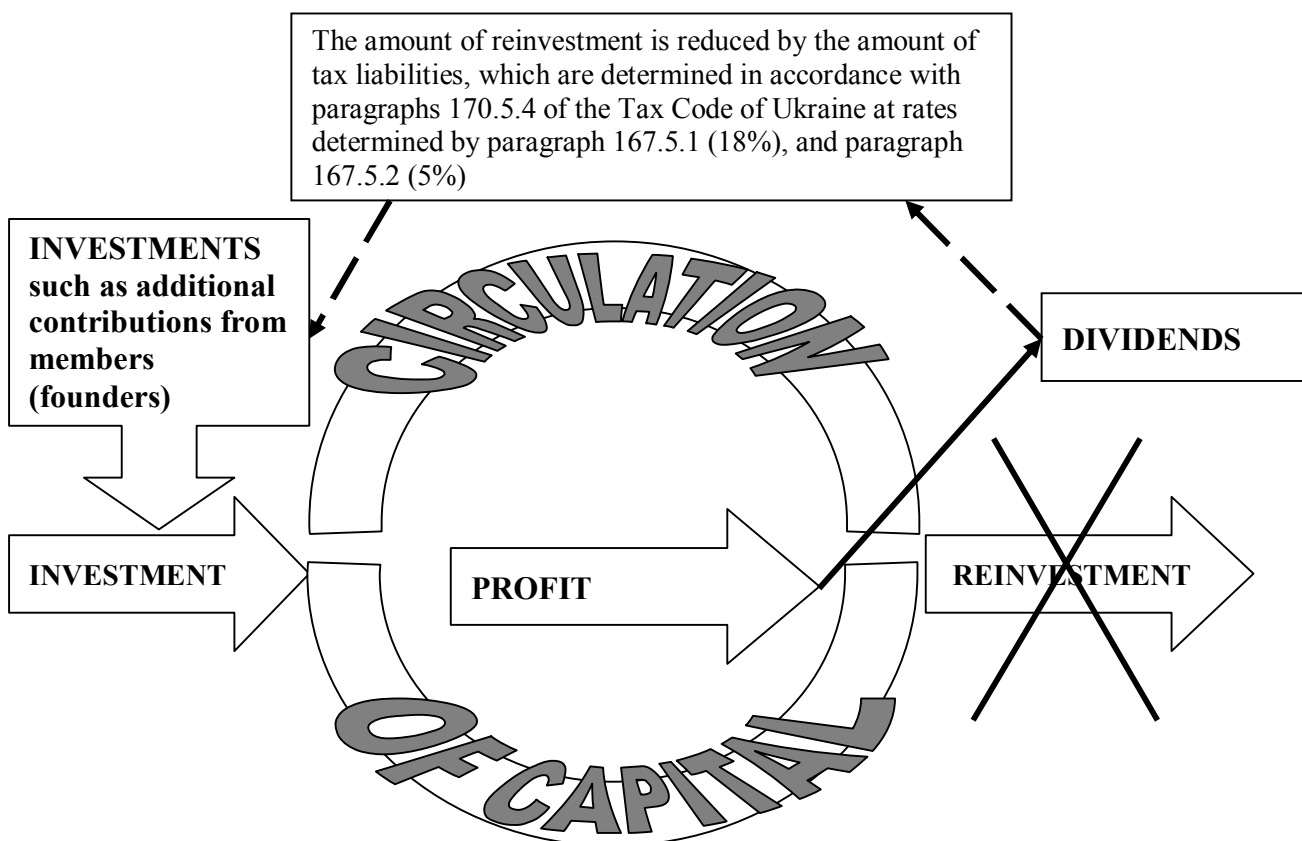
The amount of reinvestment is reduced by the amount of tax liabilities, which are determined in accordance with paragraphs 170.5.4 of the Tax Code of Ukraine at rates determined by paragraph 167.5.1 (18%), and paragraph 167.5.2 (5%)

INVESTMENTS such as additional contributions from members (founders)

CIRCULATION

DIVIDENDS

INVESTMENT

PROFIT

REINVESTMENT

OF CAPITAL